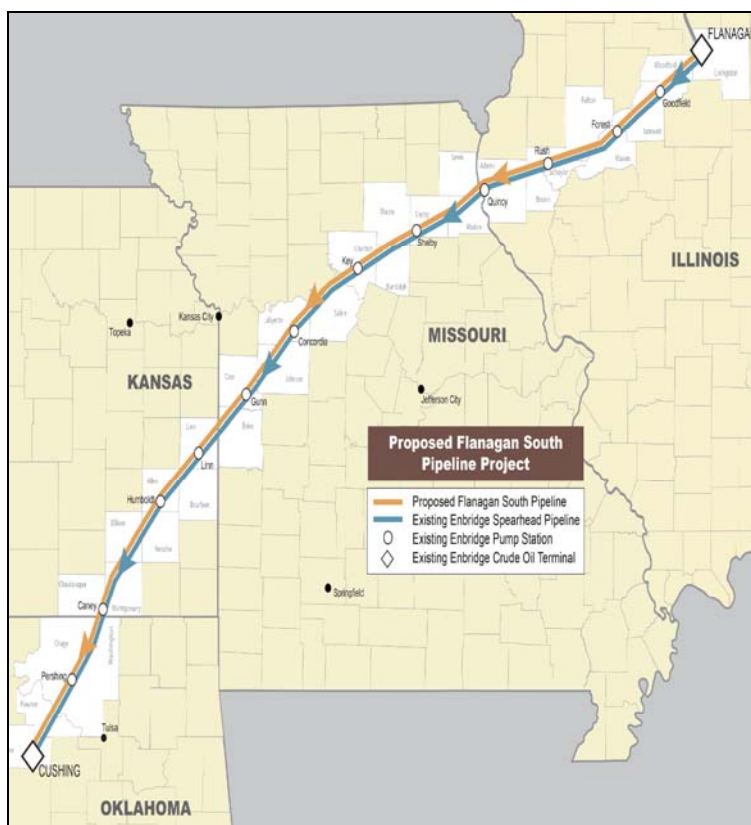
FLANAGA

Goodfield

Forest

Rush

Quincy

Shelby

Key

Concordia

Gunn

Linn

Humboldt

Caney

Pershing

CUSHING

ILLINOIS

MISSOURI

KANSAS

OKLAHOMA

Topeka

Kansas City

Jefferson City

Springfield

Tulsa

Proposed Flanagan South Pipeline Project

Proposed Flanagan South Pipeline
Existing Enbridge Spearhead Pipeline
Existing Enbridge Pump Station
Existing Enbridge Crude Oil Terminal